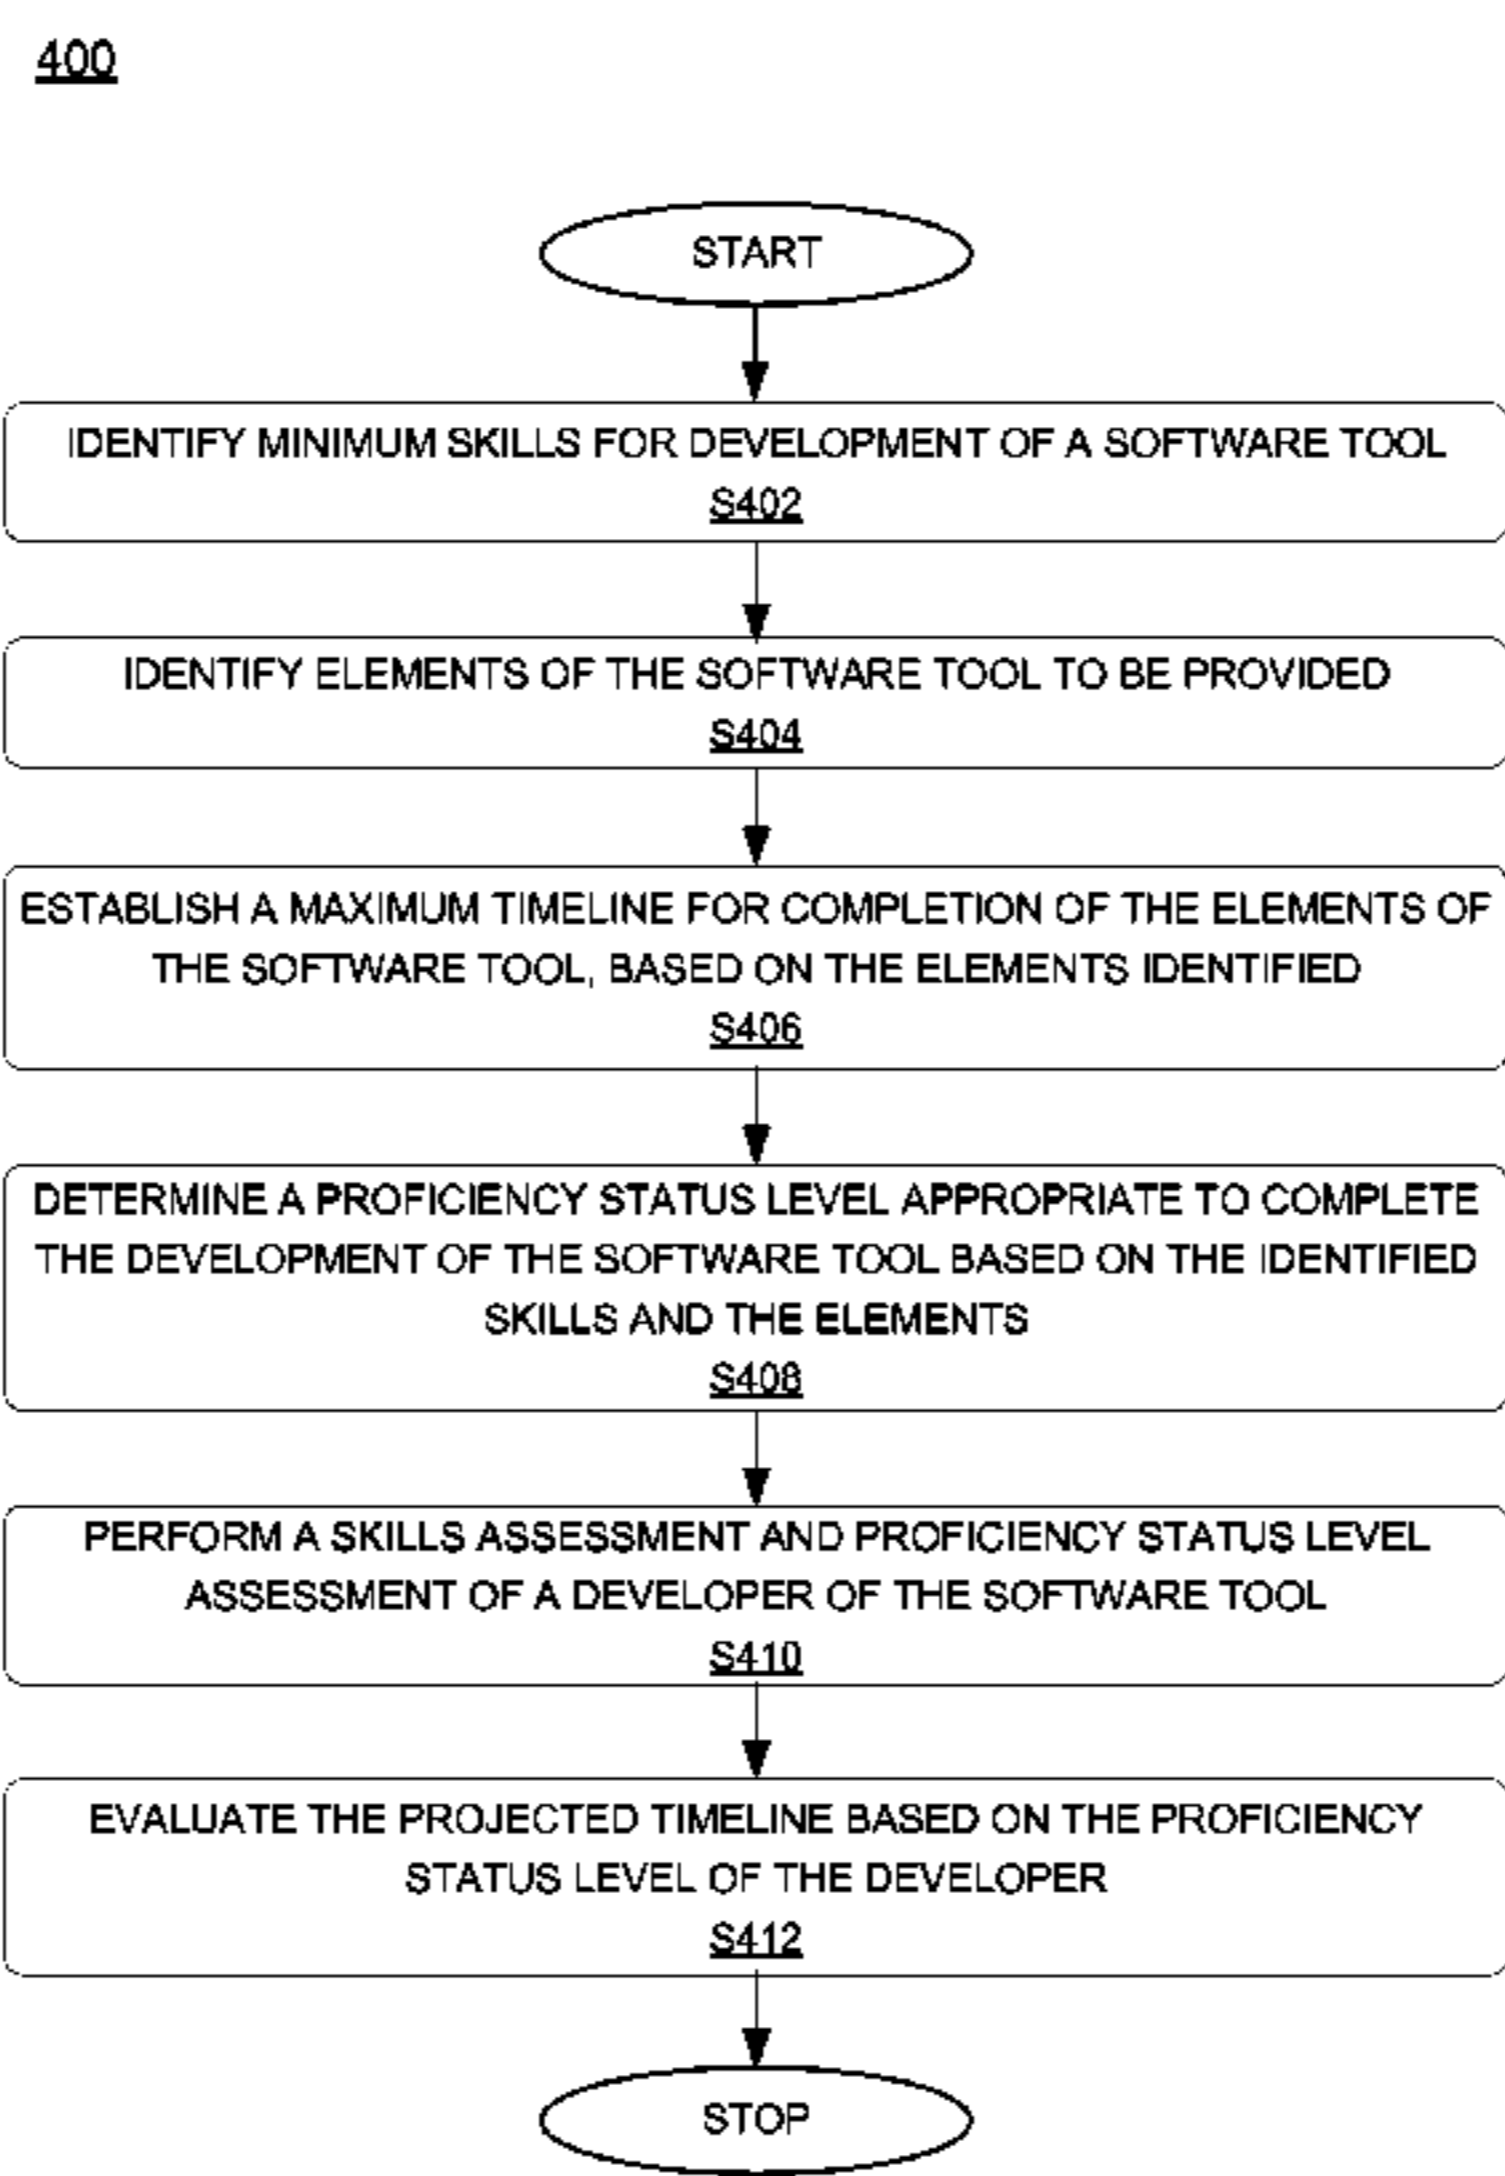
400

START

IDENTIFY MINIMUM SKILLS FOR DEVELOPMENT OF A SOFTWARE TOOL
S402

IDENTIFY ELEMENTS OF THE SOFTWARE TOOL TO BE PROVIDED
S404

ESTABLISH A MAXIMUM TIMELINE FOR COMPLETION OF THE ELEMENTS OF THE SOFTWARE TOOL, BASED ON THE ELEMENTS IDENTIFIED
S406

DETERMINE A PROFICIENCY STATUS LEVEL APPROPRIATE TO COMPLETE THE DEVELOPMENT OF THE SOFTWARE TOOL BASED ON THE IDENTIFIED SKILLS AND THE ELEMENTS
S408

PERFORM A SKILLS ASSESSMENT AND PROFICIENCY STATUS LEVEL ASSESSMENT OF A DEVELOPER OF THE SOFTWARE TOOL
S410

EVALUATE THE PROJECTED TIMELINE BASED ON THE PROFICIENCY STATUS LEVEL OF THE DEVELOPER
S412

STOP